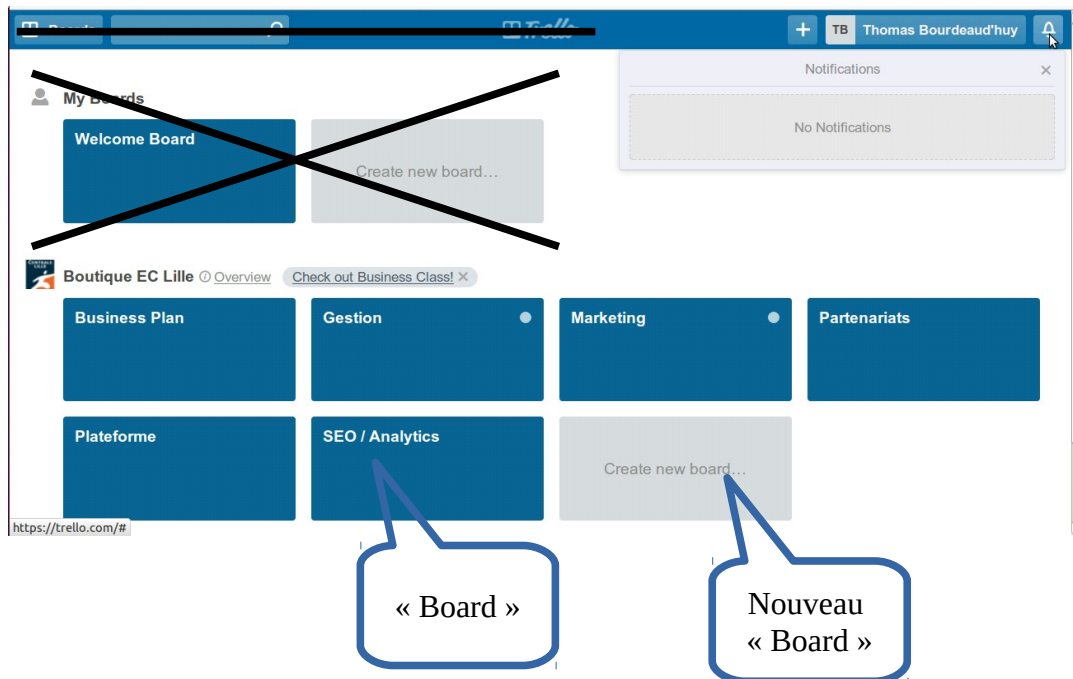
Boards

Trello

+ TB Thomas Bourdeaud'huy

Notifications ×

No Notifications

My Boards

Welcome Board

Create new board…

Boutique EC Lille ⓘ Overview Check out Business Class! ×

Business Plan

Gestion

Marketing

Partenariats

Plateforme

SEO / Analytics

Create new board…

https://trello.com/#

« Board »

Nouveau « Board »